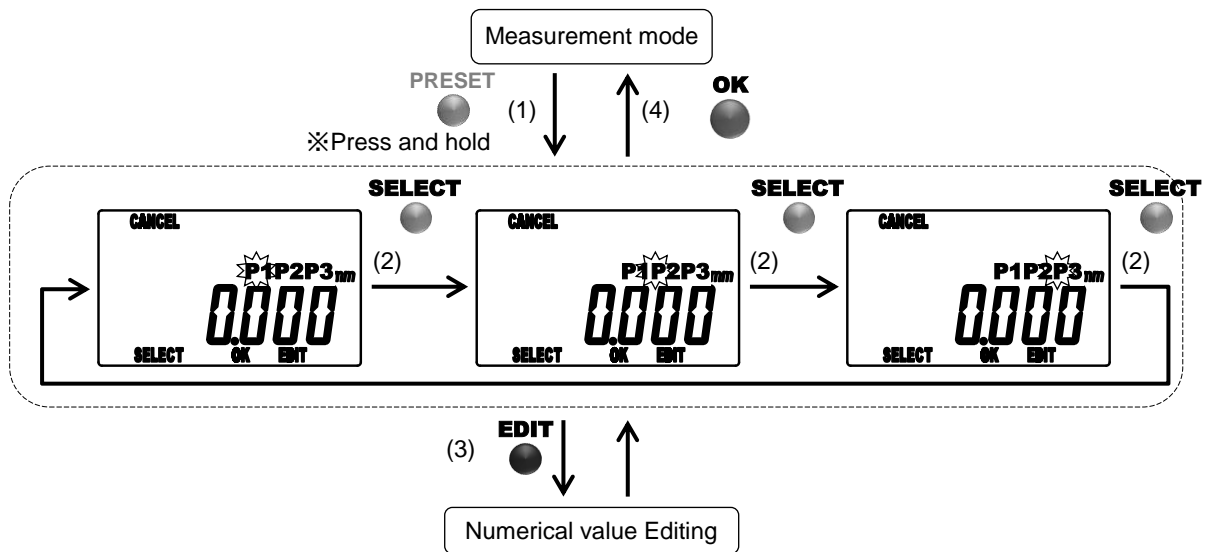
Measurement mode

PRESET

(1)

(4)

OK

※Press and hold

SELECT

SELECT

SELECT

CANCEL

P1P2P3mm

0.000

SELECT OK EDIT

(2)

CANCEL

P1P2P3mm

0.000

SELECT OK EDIT

(2)

CANCEL

P1P2P3mm

0.000

SELECT OK EDIT

(2)

EDIT

(3)

Numerical value Editing